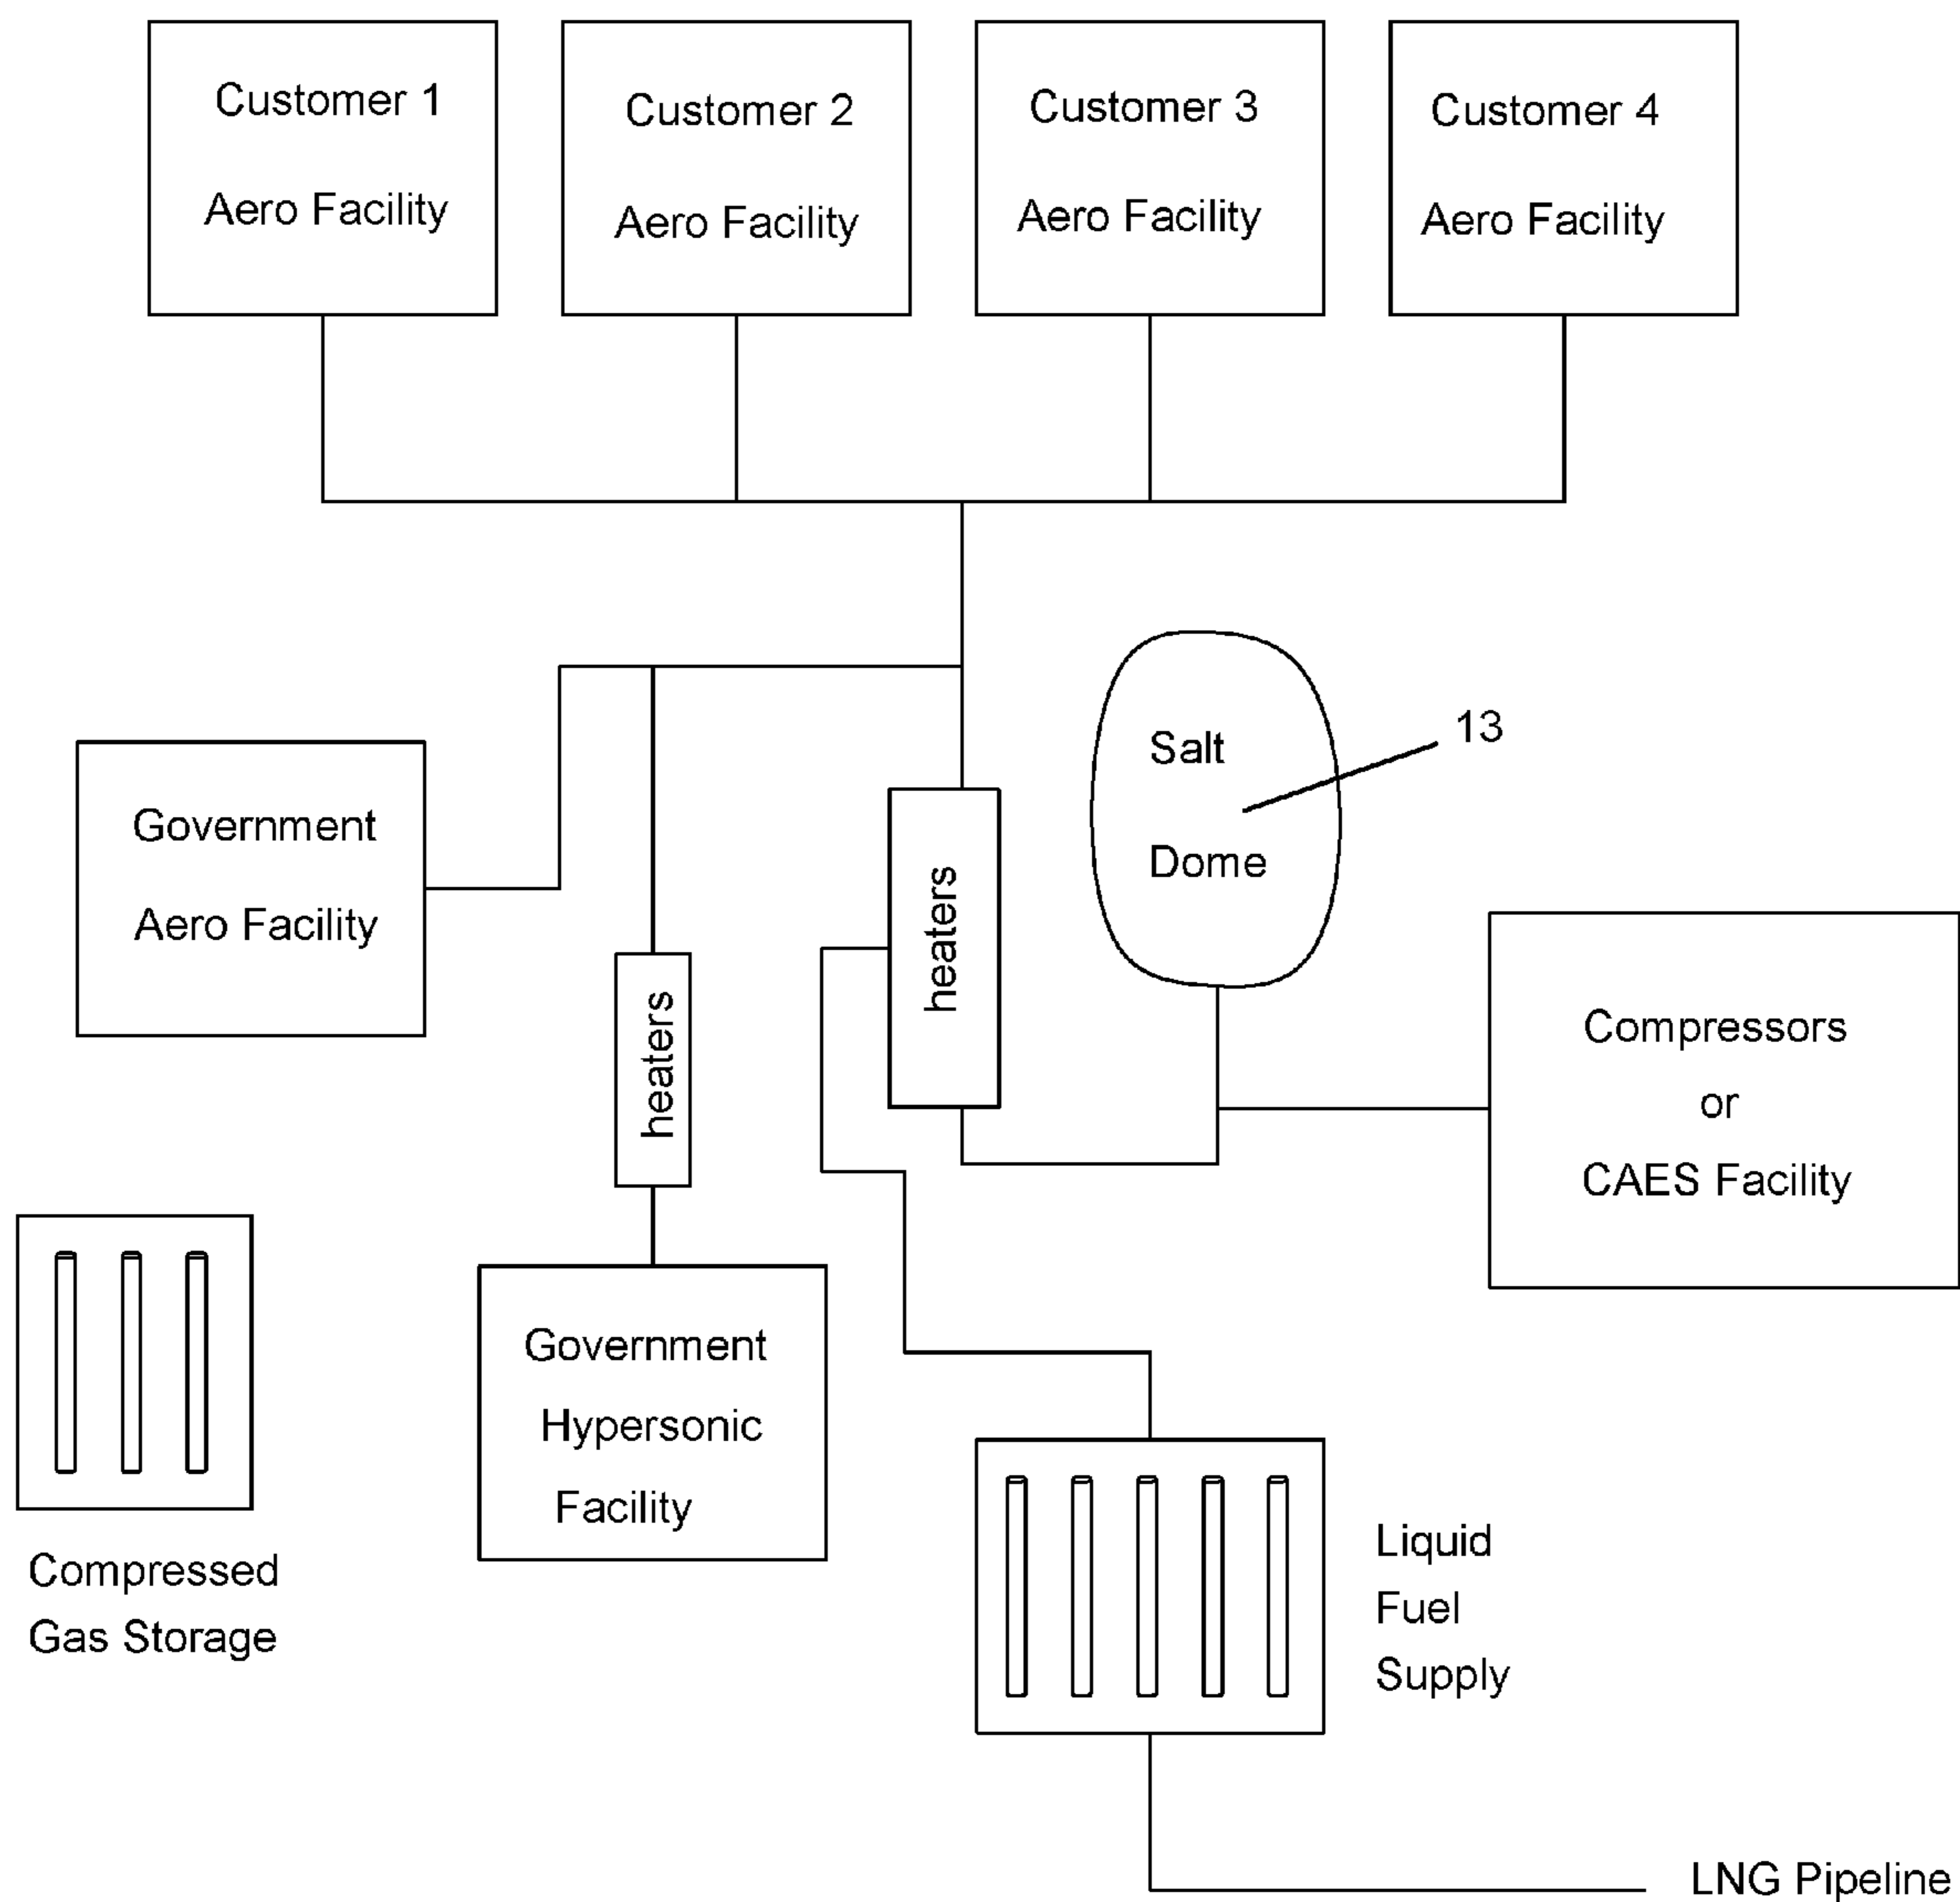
Customer 1
Aero Facility

Customer 2
Aero Facility

Customer 3
Aero Facility

Customer 4
Aero Facility

Government
Aero Facility

Salt
Dome

13

heaters

heaters

Compressors
or
CAES Facility

Government
Hypersonic
Facility

Compressed
Gas Storage

Liquid
Fuel
Supply

LNG Pipeline